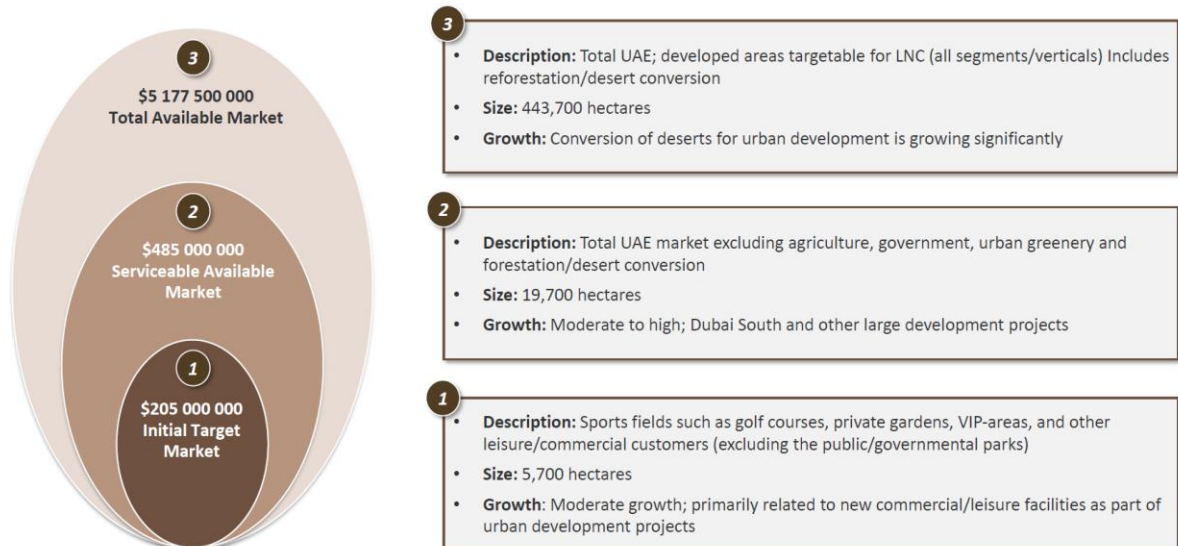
3
$5 177 500 000
Total Available Market

2
$485 000 000
Serviceable Available Market

1
$205 000 000
Initial Target Market

3
- **Description:** Total UAE; developed areas targetable for LNC (all segments/verticals) Includes reforestation/desert conversion
- **Size:** 443,700 hectares
- **Growth:** Conversion of deserts for urban development is growing significantly

2
- **Description:** Total UAE market excluding agriculture, government, urban greenery and forestation/desert conversion
- **Size:** 19,700 hectares
- **Growth:** Moderate to high; Dubai South and other large development projects

1
- **Description:** Sports fields such as golf courses, private gardens, VIP-areas, and other leisure/commercial customers (excluding the public/governmental parks)
- **Size:** 5,700 hectares
- **Growth**: Moderate growth; primarily related to new commercial/leisure facilities as part of urban development projects